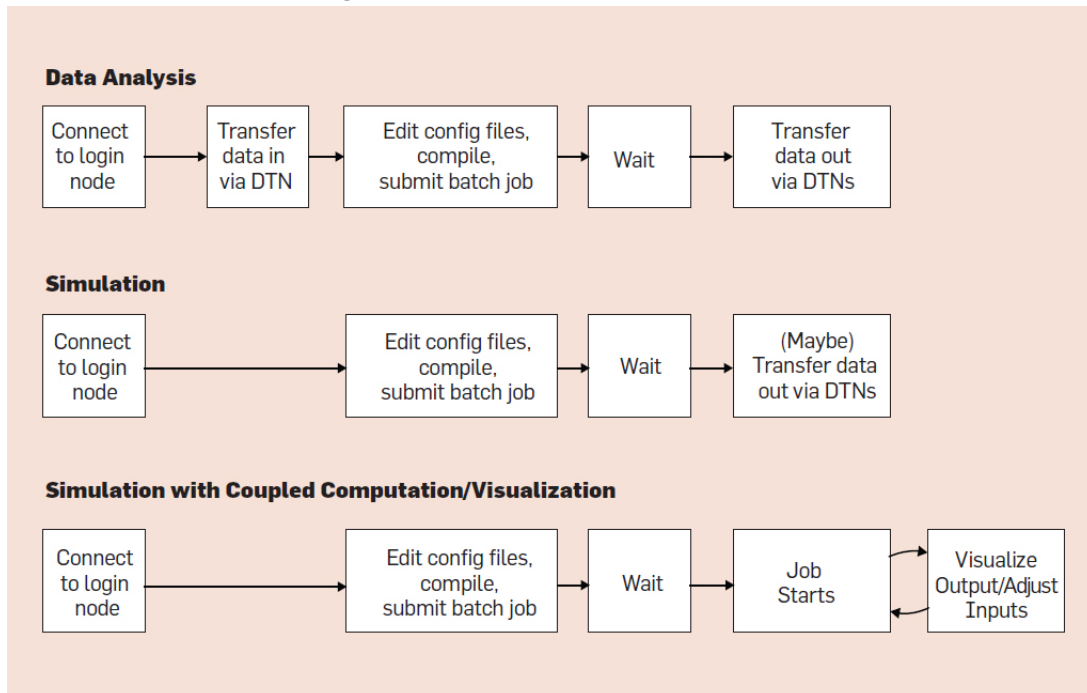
**Data Analysis**

Connect to login node

Transfer data in via DTN

Edit config files, compile, submit batch job

Wait

Transfer data out via DTNs

**Simulation**

Connect to login node

Edit config files, compile, submit batch job

Wait

(Maybe) Transfer data out via DTNs

**Simulation with Coupled Computation/Visualization**

Connect to login node

Edit config files, compile, submit batch job

Wait

Job Starts

Visualize Output/Adjust Inputs